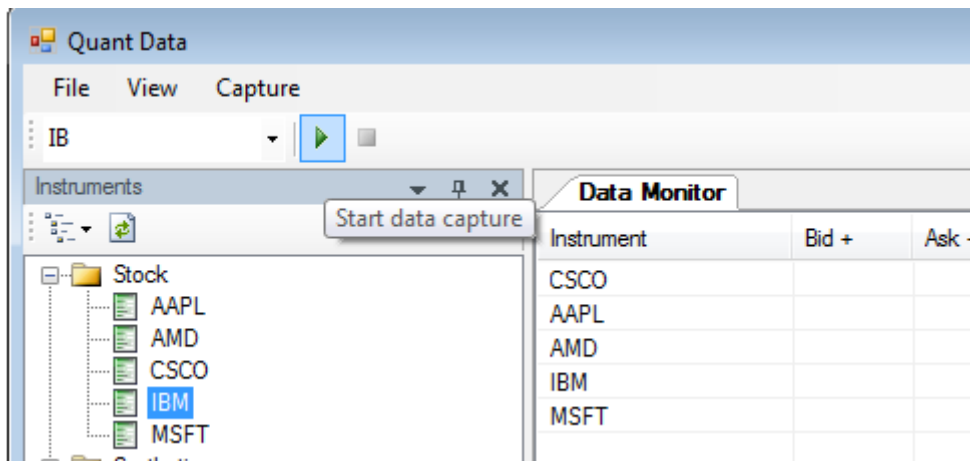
Quant Data

File View Capture

IB

Instruments

Start data capture

Stock
AAPL
AMD
CSCO
IBM
MSFT

Data Monitor

| Instrument | Bid + | Ask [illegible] |
|---|---|---|
| CSCO | | |
| AAPL | | |
| AMD | | |
| IBM | | |
| MSFT | | |